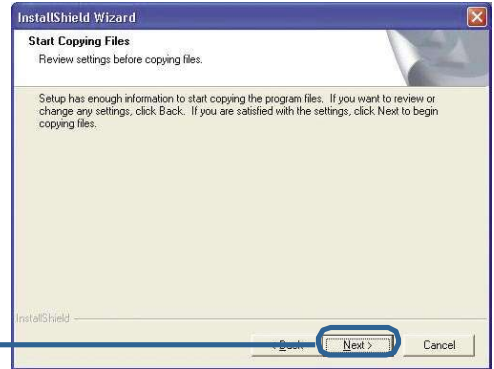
InstallShield Wizard

Start Copying Files

Review settings before copying files.

Setup has enough information to start copying the program files. If you want to review or change any settings, click Back. If you are satisfied with the settings, click Next to begin copying files.

InstallShield

< Back

Next >

Cancel